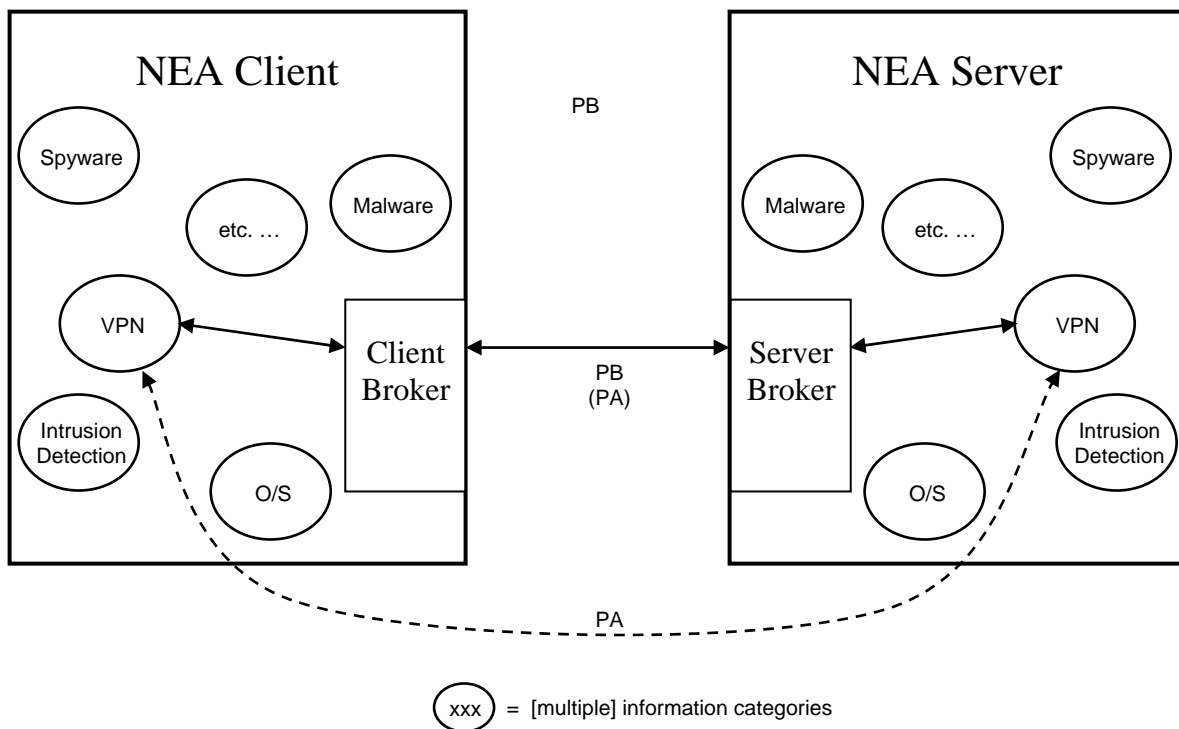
NEA Client

Spyware

etc. …

Malware

VPN

Client Broker

Intrusion Detection

O/S

PB

PB
(PA)

NEA Server

Spyware

Malware

etc. …

Server Broker

VPN

Intrusion Detection

O/S

PA

xxx = [multiple] information categories